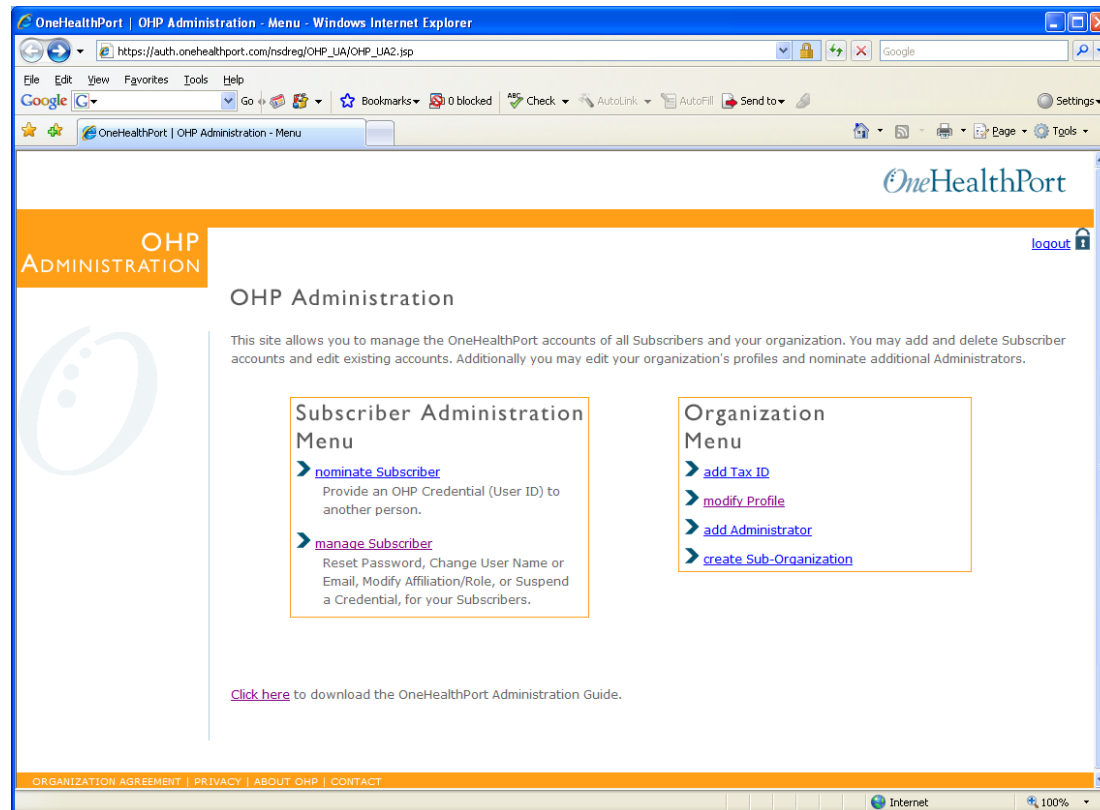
OneHealthPort | OHP Administration - Menu - Windows Internet Explorer

https://auth.onehealthport.com/nsdreg/OHP_UA/OHP_UA2.jsp

Google

File Edit View Favorites Tools Help

Google G Go Bookmarks 0 blocked Check AutoLink AutoFill Send to Settings

OneHealthPort | OHP Administration - Menu

Page Tools

OneHealthPort

OHP ADMINISTRATION

logout

OHP Administration

This site allows you to manage the OneHealthPort accounts of all Subscribers and your organization. You may add and delete Subscriber accounts and edit existing accounts. Additionally you may edit your organization's profiles and nominate additional Administrators.

Subscriber Administration Menu

nominate Subscriber
Provide an OHP Credential (User ID) to another person.

manage Subscriber
Reset Password, Change User Name or Email, Modify Affiliation/Role, or Suspend a Credential, for your Subscribers.

Organization Menu

add Tax ID

modify Profile

add Administrator

create Sub-Organization

Click here to download the OneHealthPort Administration Guide.

ORGANIZATION AGREEMENT | PRIVACY | ABOUT OHP | CONTACT

Internet 100%